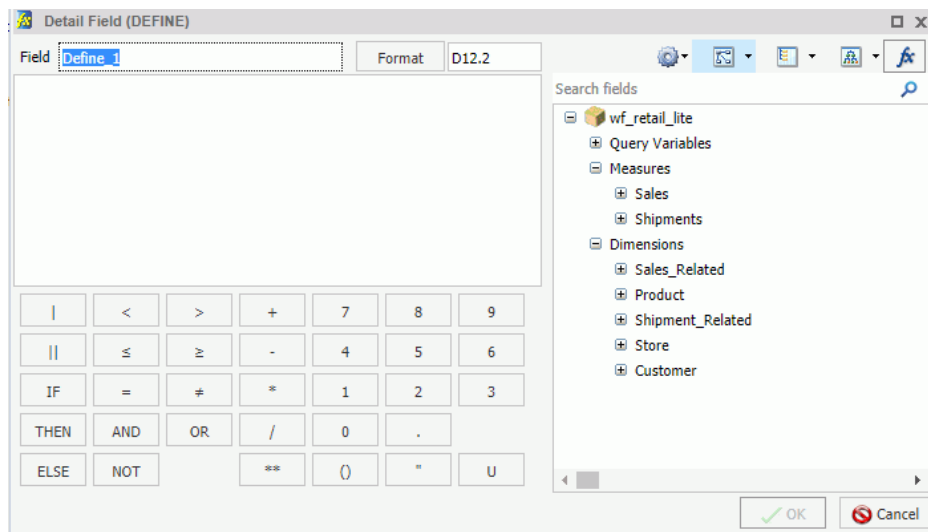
Detail Field (DEFINE)

Field Define_1 Format D12.2

Search fields

wf_retail_lite
Query Variables
Measures
Sales
Shipments
Dimensions
Sales_Related
Product
Shipment_Related
Store
Customer

| < > + 7 8 9
|| ≤ ≥ - 4 5 6
IF = ≠ * 1 2 3
THEN AND OR / 0 .
ELSE NOT ** () " U

OK Cancel